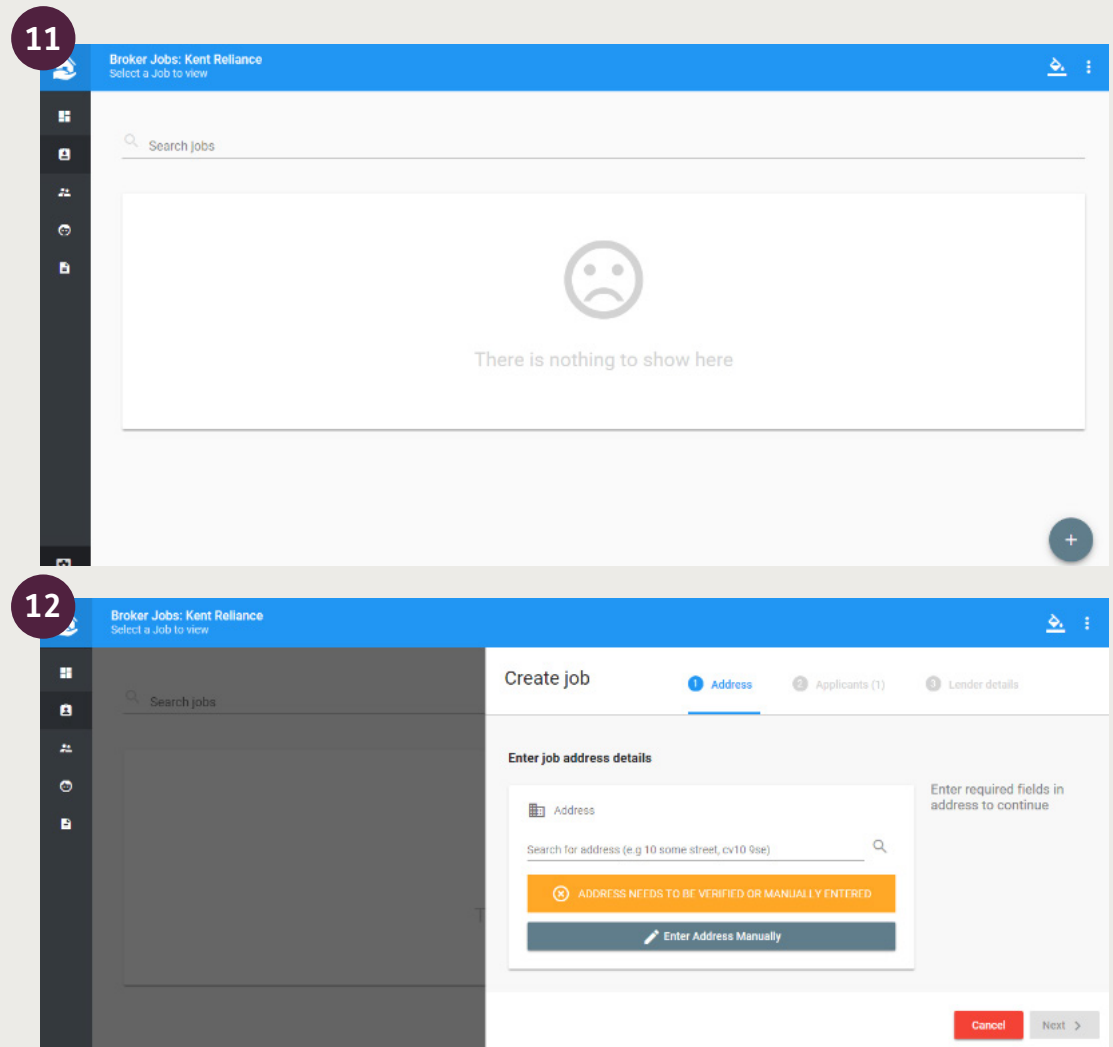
11

Broker Jobs: Kent Reliance
Select a Job to view

Search jobs

There is nothing to show here

+

12

Broker Jobs: Kent Reliance
Select a Job to view

Search jobs

Create job

1 Address 2 Applicants (1) 3 Lender details

Enter job address details

Address

Search for address (e.g 10 some street, cv10 9se)

ADDRESS NEEDS TO BE VERIFIED OR MANUALLY ENTERED

Enter Address Manually

Enter required fields in address to continue

Cancel

Next